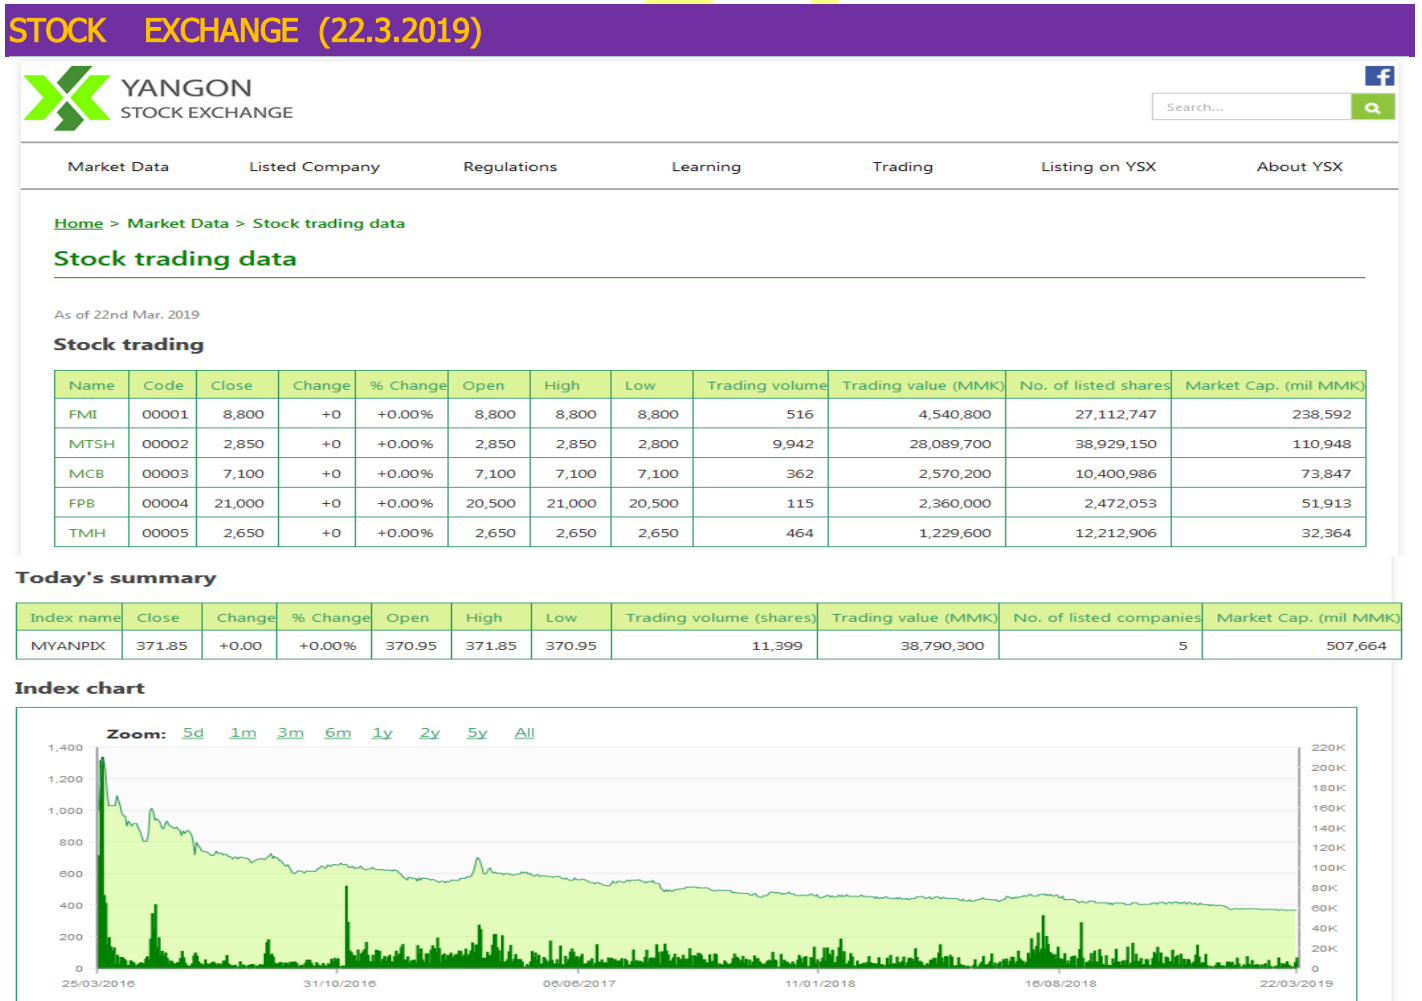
STOCK EXCHANGE (22.3.2019)

YANGON
STOCK EXCHANGE

Search...

Market Data Listed Company Regulations Learning Trading Listing on YSX About YSX

Home > Market Data > Stock trading data

Stock trading data

As of 22nd Mar. 2019

Stock trading

| Name | Code | Close | Change | % Change | Open | High | Low | Trading volume | Trading value (MMK) | No. of listed shares | Market Cap. (mil MMK) |
|---|---|---|---|---|---|---|---|---|---|---|---|
| FMI | 00001 | 8,800 | +0 | +0.00% | 8,800 | 8,800 | 8,800 | 516 | 4,540,800 | 27,112,747 | 238,592 |
| MTSH | 00002 | 2,850 | +0 | +0.00% | 2,850 | 2,850 | 2,800 | 9,942 | 28,089,700 | 38,929,150 | 110,948 |
| MCB | 00003 | 7,100 | +0 | +0.00% | 7,100 | 7,100 | 7,100 | 362 | 2,570,200 | 10,400,986 | 73,847 |
| FPB | 00004 | 21,000 | +0 | +0.00% | 20,500 | 21,000 | 20,500 | 115 | 2,360,000 | 2,472,053 | 51,913 |
| TMH | 00005 | 2,650 | +0 | +0.00% | 2,650 | 2,650 | 2,650 | 464 | 1,229,600 | 12,212,906 | 32,364 |

Today's summary

| Index name | Close | Change | % Change | Open | High | Low | Trading volume (shares) | Trading value (MMK) | No. of listed companies | Market Cap. (mil MMK) |
|---|---|---|---|---|---|---|---|---|---|---|
| MYANPIX | 371.85 | +0.00 | +0.00% | 370.95 | 371.85 | 370.95 | 11,399 | 38,790,300 | 5 | 507,664 |

Index chart

Zoom: 5d 1m 3m 6m 1y 2y 5y All

1,400 1,200 1,000 800 600 400 200 0

220K 200K 180K 160K 140K 120K 100K 80K 60K 40K 20K 0

25/03/2016 31/10/2016 06/06/2017 11/01/2018 16/08/2018 22/03/2019